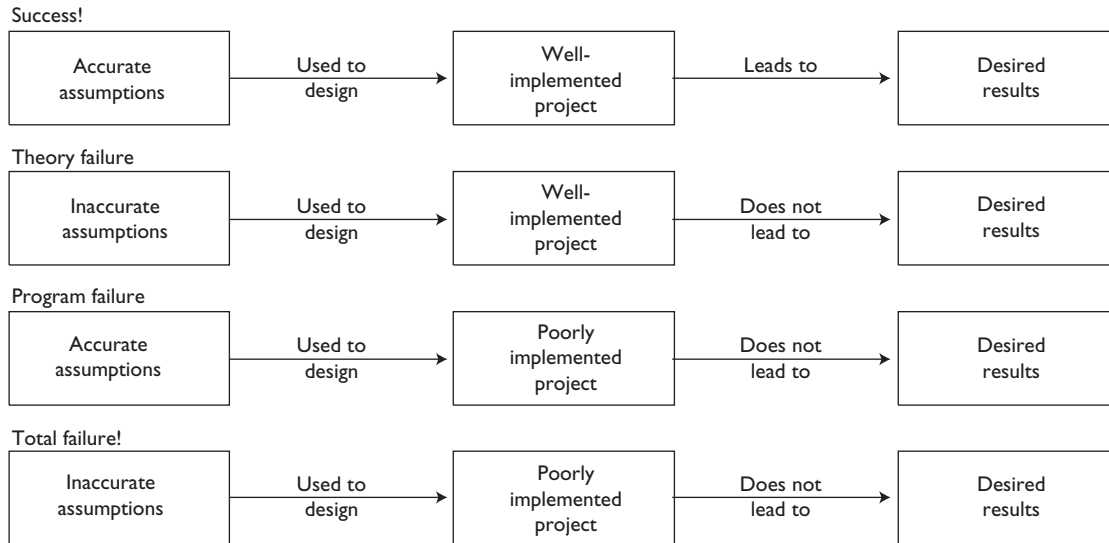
Success!

Accurate assumptions

Used to design

Well-implemented project

Leads to

Desired results

Theory failure

Inaccurate assumptions

Used to design

Well-implemented project

Does not lead to

Desired results

Program failure

Accurate assumptions

Used to design

Poorly implemented project

Does not lead to

Desired results

Total failure!

Inaccurate assumptions

Used to design

Poorly implemented project

Does not lead to

Desired results